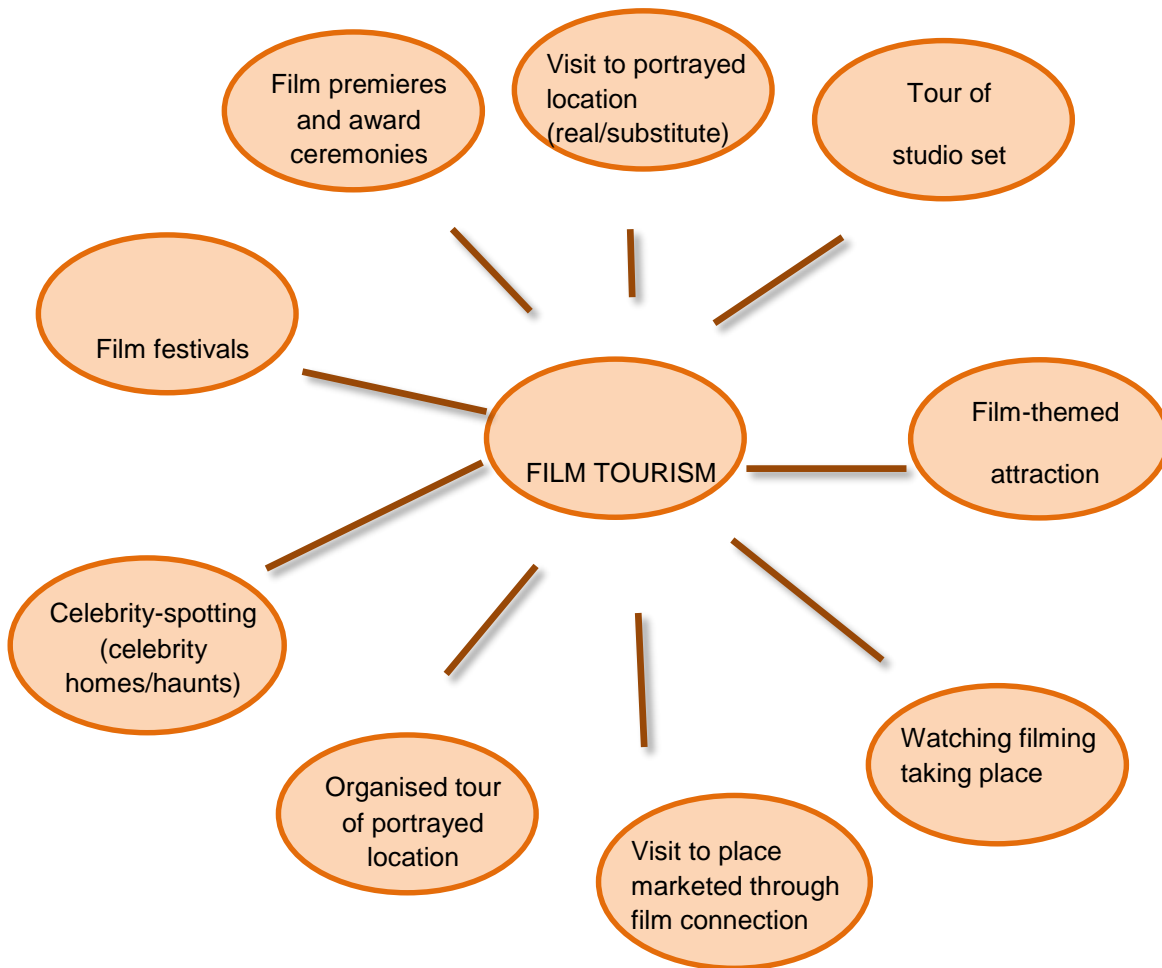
Film premieres and award ceremonies

Visit to portrayed location (real/substitute)

Tour of studio set

Film festivals

FILM TOURISM

Film-themed attraction

Celebrity-spotting (celebrity homes/haunts)

Organised tour of portrayed location

Visit to place marketed through film connection

Watching filming taking place